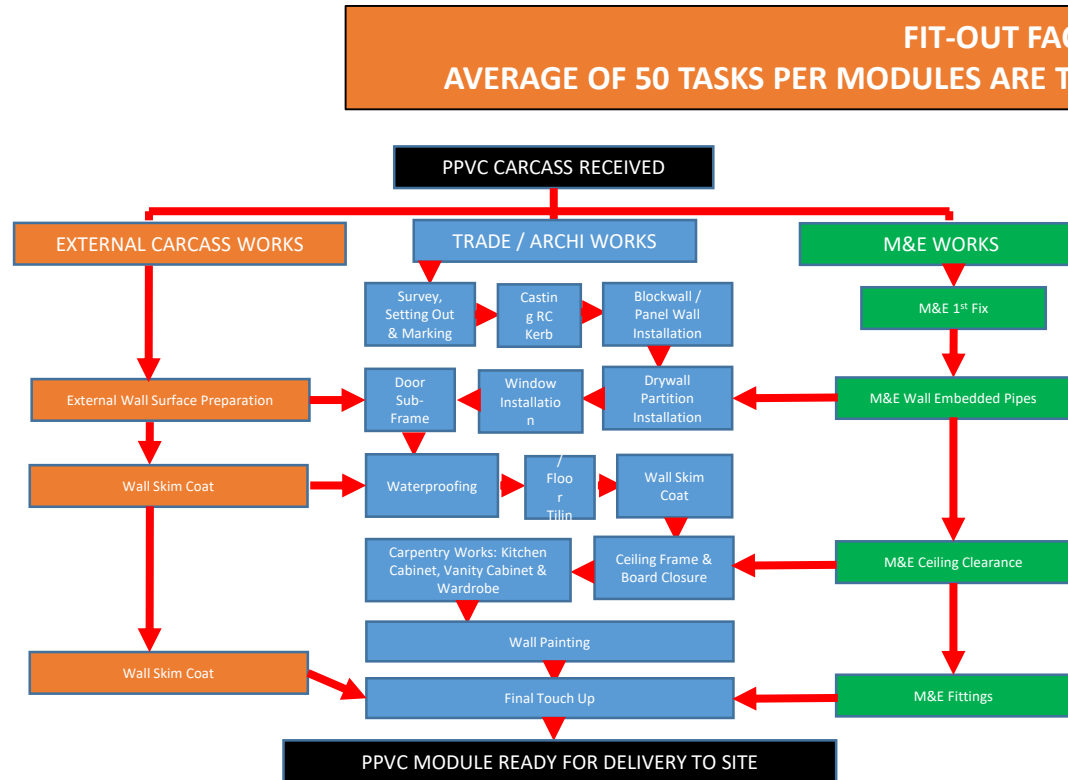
FIT-OUT FAC
AVERAGE OF 50 TASKS PER MODULES ARE T

PPVC CARCASS RECEIVED

EXTERNAL CARCASS WORKS

TRADE / ARCHI WORKS

M&E WORKS

Survey, Setting Out & Marking

Castin g RC Kerb

Blockwall / Panel Wall Installation

M&E 1st Fix

External Wall Surface Preparation

Door Sub-Frame

Window Installatio n

Drywall Partition Installation

M&E Wall Embedded Pipes

Wall Skim Coat

Waterproofing

/ Floo r Tilin

Wall Skim Coat

Carpentry Works: Kitchen Cabinet, Vanity Cabinet & Wardrobe

Ceiling Frame & Board Closure

M&E Ceiling Clearance

Wall Painting

Wall Skim Coat

Final Touch Up

M&E Fittings

PPVC MODULE READY FOR DELIVERY TO SITE